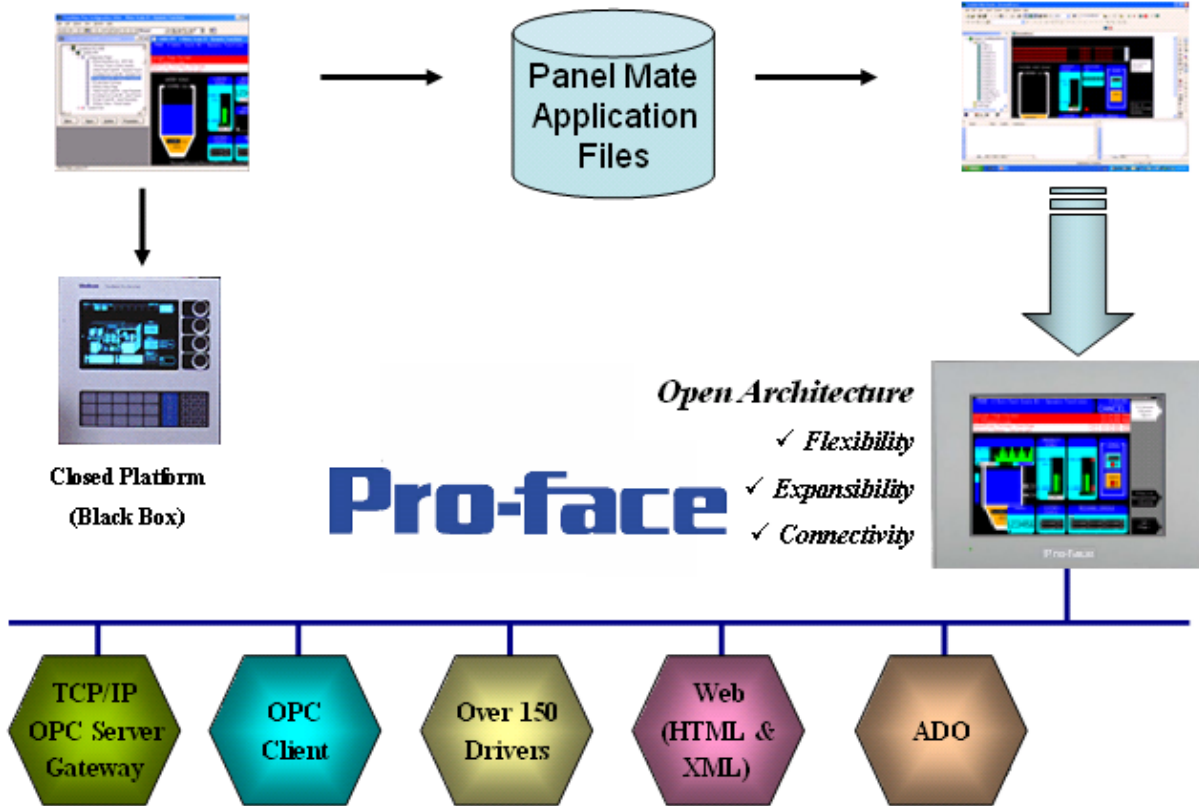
Panel Mate Application Files

Closed Platform (Black Box)

Open Architecture
✓ Flexibility
✓ Expansibility
✓ Connectivity

Pro-face

Pro-face

TCP/IP OPC Server Gateway

OPC Client

Over 150 Drivers

Web (HTML & XML)

ADO